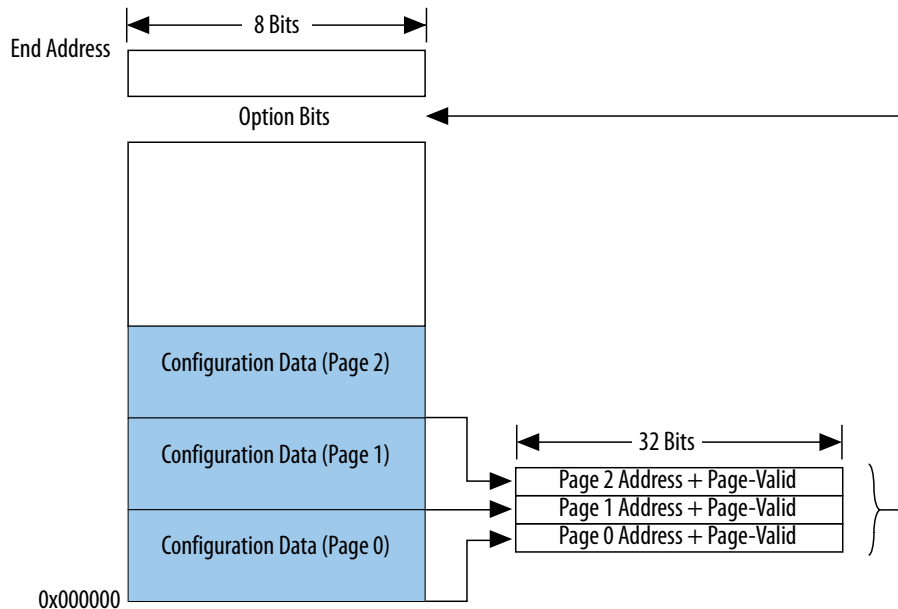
8 Bits

End Address

Option Bits

Configuration Data (Page 2)

Configuration Data (Page 1)

Configuration Data (Page 0)

0x000000

32 Bits

Page 2 Address + Page-Valid

Page 1 Address + Page-Valid

Page 0 Address + Page-Valid